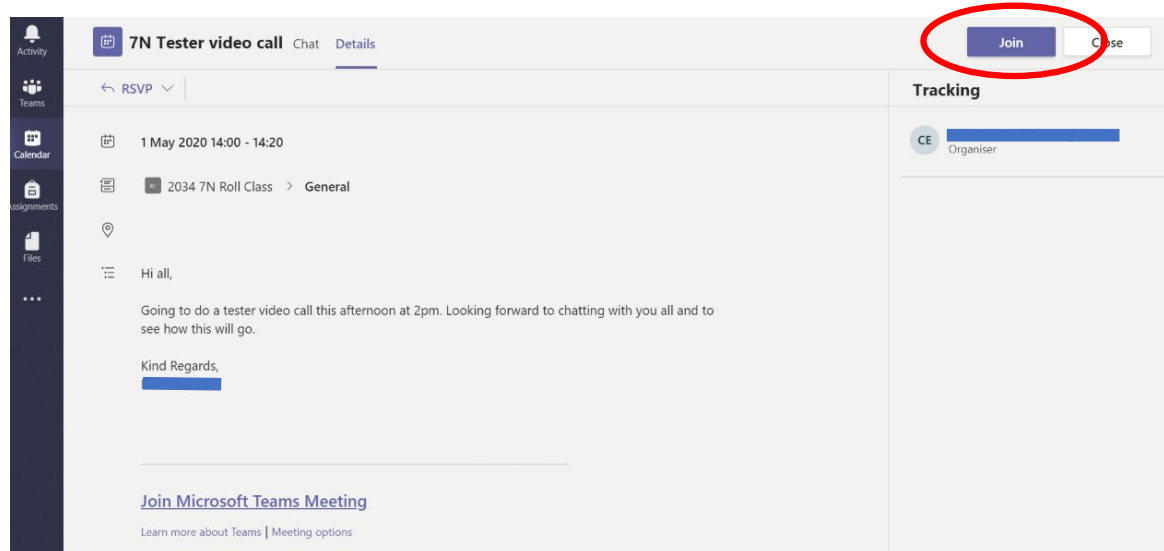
Activity
Teams
Calendar
Assignments
Files
...

7N Tester video call Chat Details

Join Close

RSVP

Tracking

CE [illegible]
Organiser

1 May 2020 14:00 - 14:20

RC 2034 7N Roll Class > General

Hi all,

Going to do a tester video call this afternoon at 2pm. Looking forward to chatting with you all and to see how this will go.

Kind Regards,
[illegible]

Join Microsoft Teams Meeting

Learn more about Teams | Meeting options